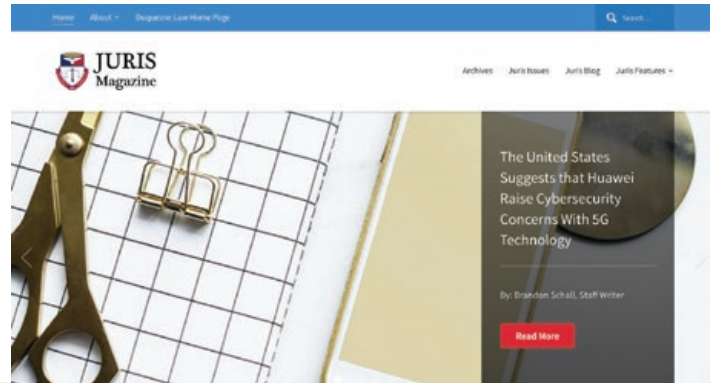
Home About Duquesne Law Home Page

Search...

JURIS Magazine

Archives Juris Issues Juris Blog Juris Features

The United States Suggests that Huawei Raise Cybersecurity Concerns With 5G Technology

By: Brandon Schall, Staff Writer

Read More